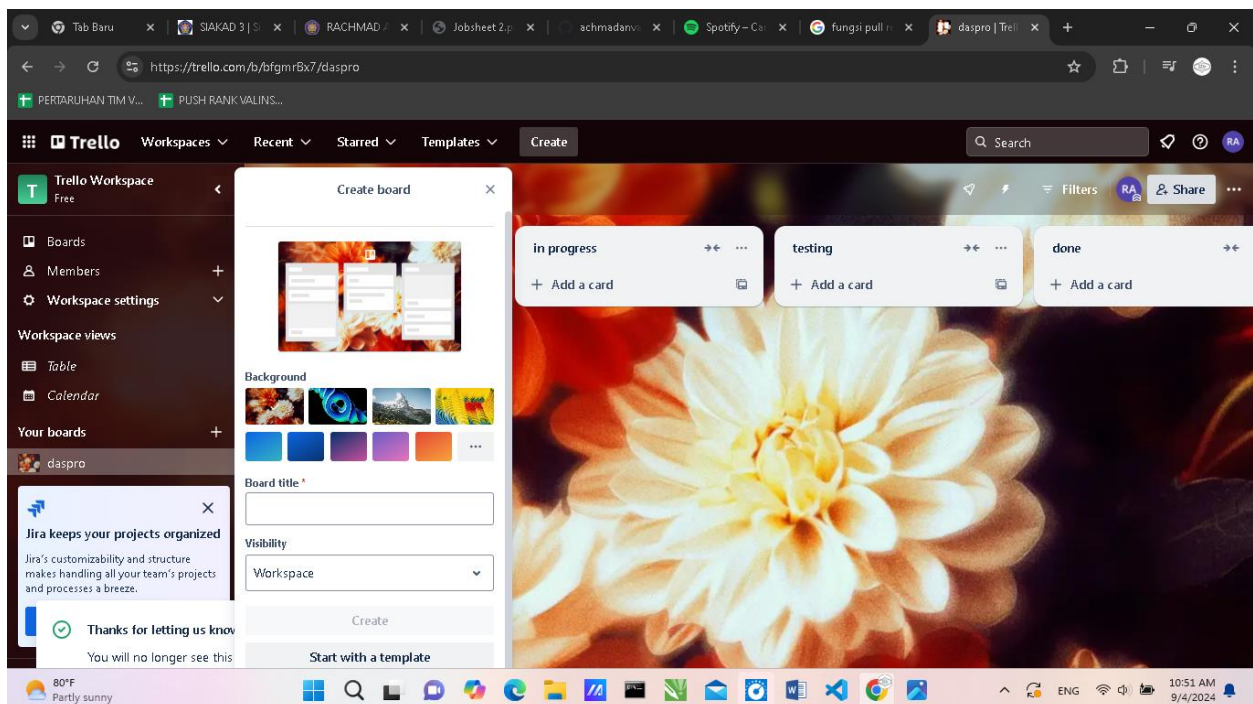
Tab Baru
SIAKAD 3 | S
RACHMAD
Jobsheet 2.p
achmadanv
Spotify – Ca
fungsi pull r
daspro | Trel

https://trello.com/b/bfgmrBx7/daspro

PERTARUHAN TIM V...
PUSH RANK VALINS...

Trello
Workspaces
Recent
Starred
Templates
Create
Search
RA

Trello Workspace
Free

Boards
Members
Workspace settings
Workspace views
Table
Calendar
Your boards
daspro

Jira keeps your projects organized
Jira's customizability and structure makes handling all your team's projects and processes a breeze.

Thanks for letting us know
You will no longer see this

Create board
Background
Board title *
Visibility
Workspace
Create
Start with a template

Filters
RA
Share

in progress
+ Add a card

testing
+ Add a card

done
+ Add a card

80°F
Partly sunny
ENG
10:51 AM
9/4/2024